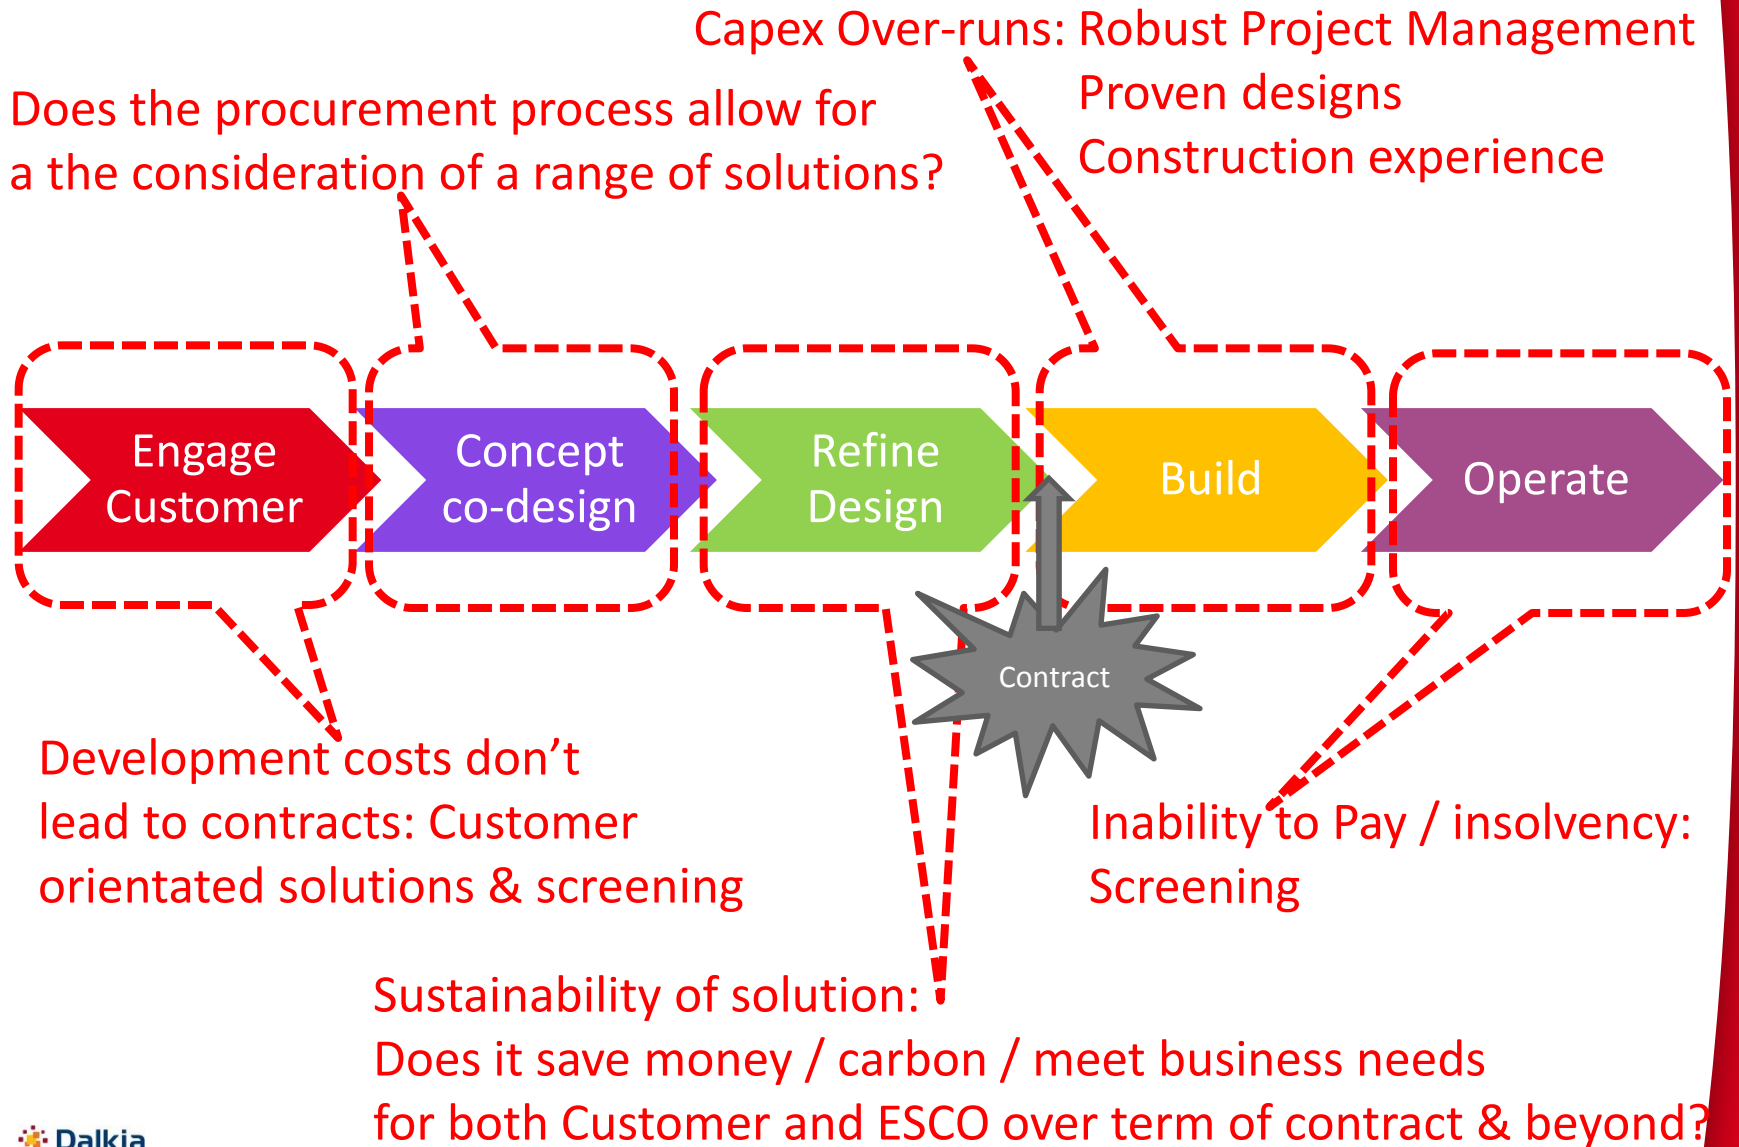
Capex Over-runs: Robust Project Management
Proven designs
Construction experience

Does the procurement process allow for a the consideration of a range of solutions?

Engage Customer

Concept co-design

Refine Design

Build

Operate

Contract

Development costs don’t lead to contracts: Customer orientated solutions & screening

Inability to Pay / insolvency: Screening

Sustainability of solution:
Does it save money / carbon / meet business needs for both Customer and ESCO over term of contract & beyond?

Dalkia